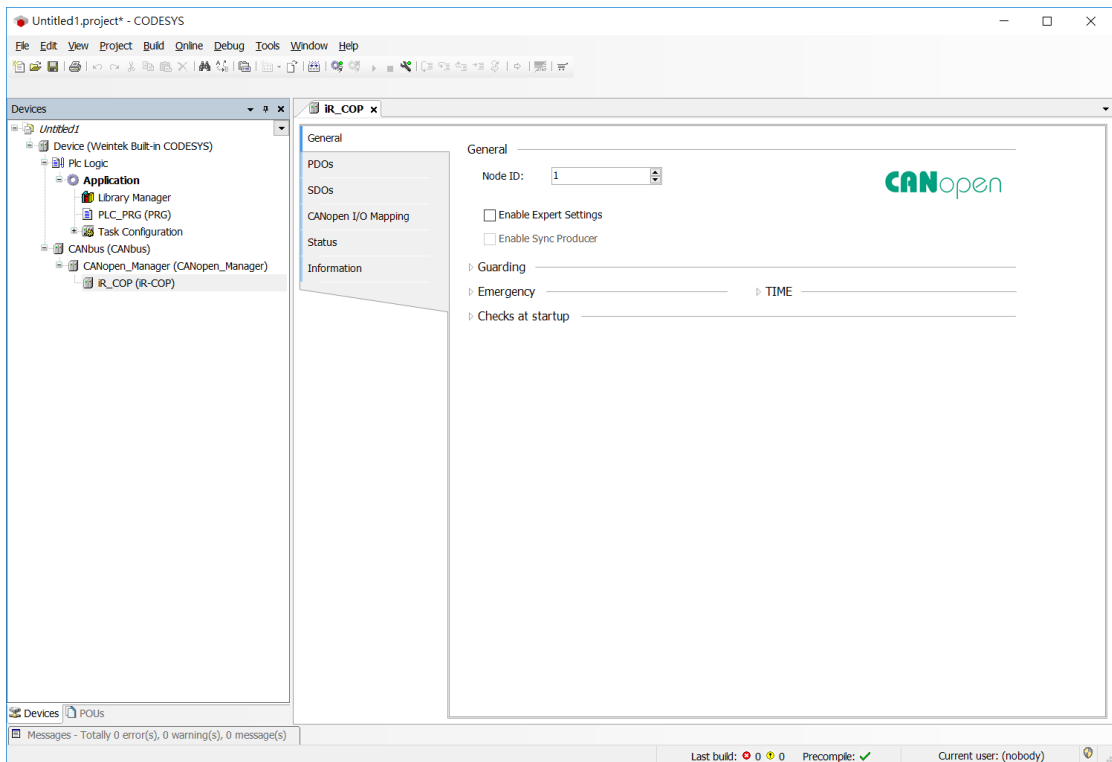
Untitled1.project* - CODESYS

File Edit View Project Build Online Debug Tools Window Help

Devices

Untitled1
Device (Weintek Built-in CODESYS)
Plc Logic
Application
Library Manager
PLC_PRG (PRG)
Task Configuration
CANbus (CANbus)
CANopen_Manager (CANopen_Manager)
iR_COP (iR-COP)

Devices POUs

iR_COP

General
PDOs
SDOs
CANopen I/O Mapping
Status
Information

General

Node ID: 1

CANopen

Enable Expert Settings
Enable Sync Producer

Guarding

Emergency

TIME

Checks at startup

Messages - Totally 0 error(s), 0 warning(s), 0 message(s)

Last build: 0 0 Precompile: ✓ Current user: (nobody)